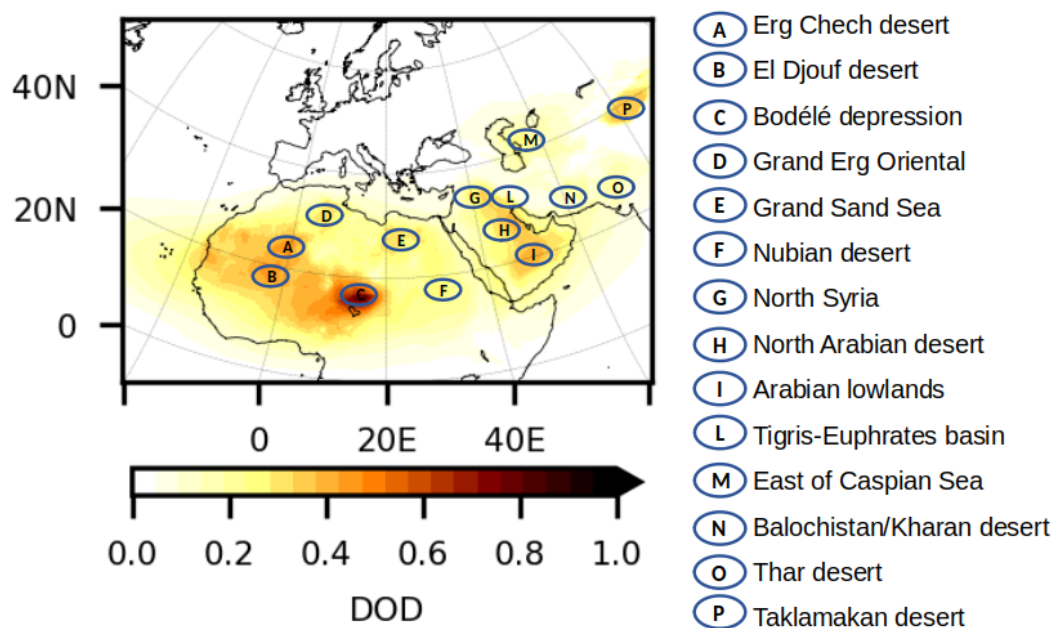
40N
20N
0
0
20E
40E
A
B
C
D
E
F
G
L
H
I
M
N
O
P
0.0
0.2
0.4
0.6
0.8
1.0
DOD

A Erg Chech desert
B El Djouf desert
C Bodélé depression
D Grand Erg Oriental
E Grand Sand Sea
F Nubian desert
G North Syria
H North Arabian desert
I Arabian lowlands
L Tigris-Euphrates basin
M East of Caspian Sea
N Balochistan/Kharan desert
O Thar desert
P Taklamakan desert